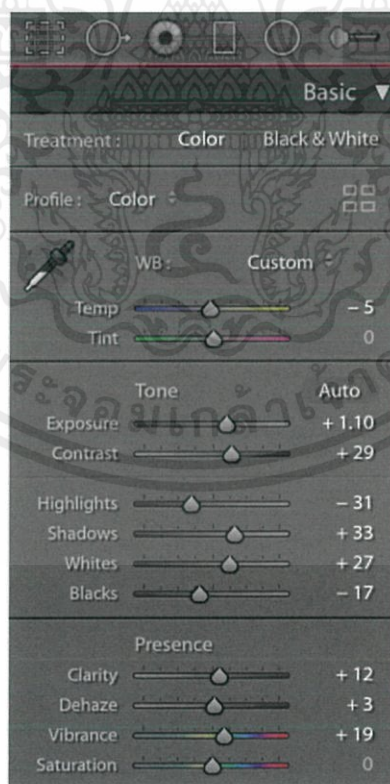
Basic ▼

Treatment : Color Black & White

Profile : Color

WB : Custom

Temp – 5
Tint 0

Tone Auto

Exposure + 1.10
Contrast + 29

Highlights – 31
Shadows + 33
Whites + 27
Blacks – 17

Presence

Clarity + 12
Dehaze + 3
Vibrance + 19
Saturation 0